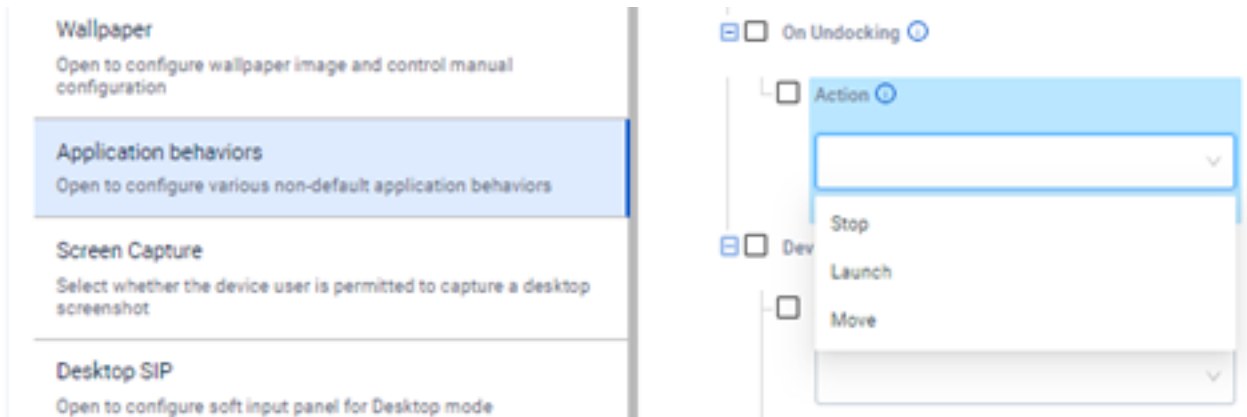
Wallpaper
Open to configure wallpaper image and control manual configuration

Application behaviors
Open to configure various non-default application behaviors

Screen Capture
Select whether the device user is permitted to capture a desktop screenshot

Desktop SIP
Open to configure soft input panel for Desktop mode

On Undocking

Action

Stop
Launch
Move

Dev